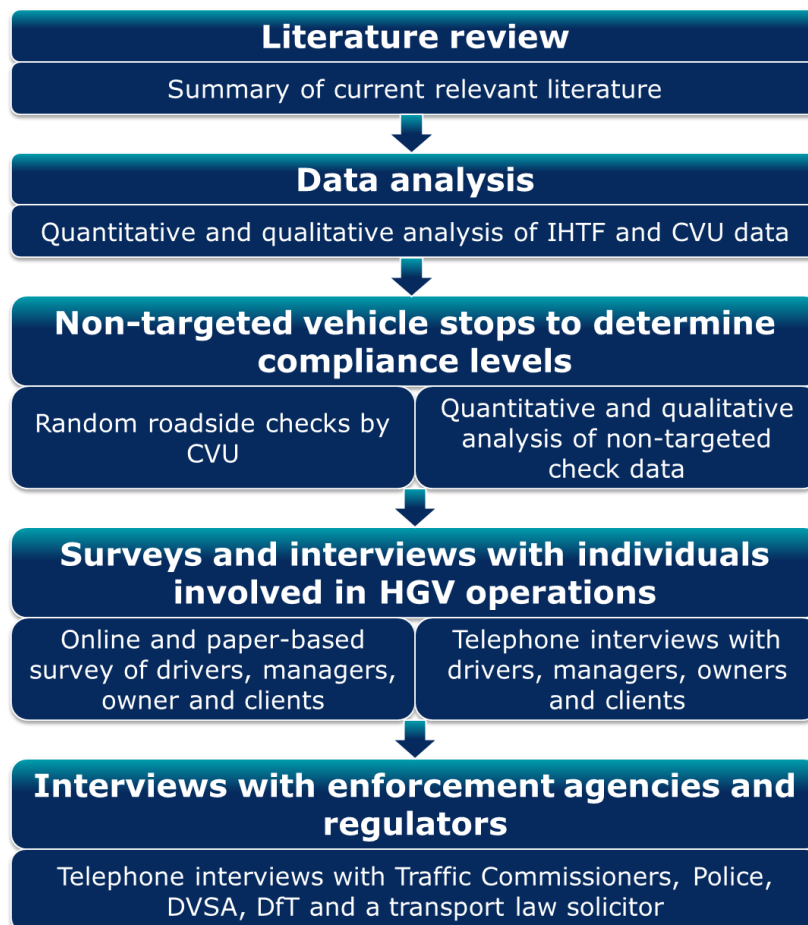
Literature review

Summary of current relevant literature

Data analysis

Quantitative and qualitative analysis of IHTF and CVU data

Non-targeted vehicle stops to determine compliance levels

Random roadside checks by CVU

Quantitative and qualitative analysis of non-targeted check data

Surveys and interviews with individuals involved in HGV operations

Online and paper-based survey of drivers, managers, owner and clients

Telephone interviews with drivers, managers, owners and clients

Interviews with enforcement agencies and regulators

Telephone interviews with Traffic Commissioners, Police, DVSA, DfT and a transport law solicitor